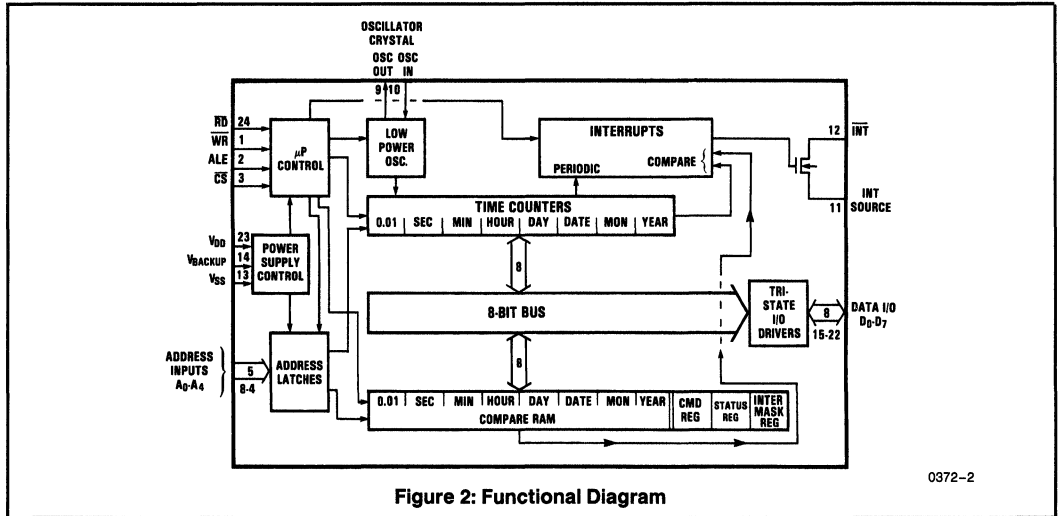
OSCILLATOR CRYSTAL

OSC OUT
OSC IN
9
10

$\overline{RD}$ 24
$\overline{WR}$ 1
ALE 2
$\overline{CS}$ 3

$\mu$P CONTROL

LOW POWER OSC.

INTERRUPTS
PERIODIC
COMPARE

12 $\overline{INT}$

INT SOURCE 11

TIME COUNTERS
0.01 | SEC | MIN | HOUR | DAY | DATE | MON | YEAR

$V_{DD}$ 23
$V_{BACKUP}$ 14
$V_{SS}$ 13

POWER SUPPLY CONTROL

8

8-BIT BUS

TRI-STATE I/O DRIVERS

8
15-22
DATA I/O $D_0$-$D_7$

ADDRESS INPUTS $A_0$-$A_4$
5
8-4

ADDRESS LATCHES

8

0.01 | SEC | MIN | HOUR | DAY | DATE | MON | YEAR
COMPARE RAM
CMD REG
STATUS REG
INTER MASK REG

0372–2

Figure 2: Functional Diagram